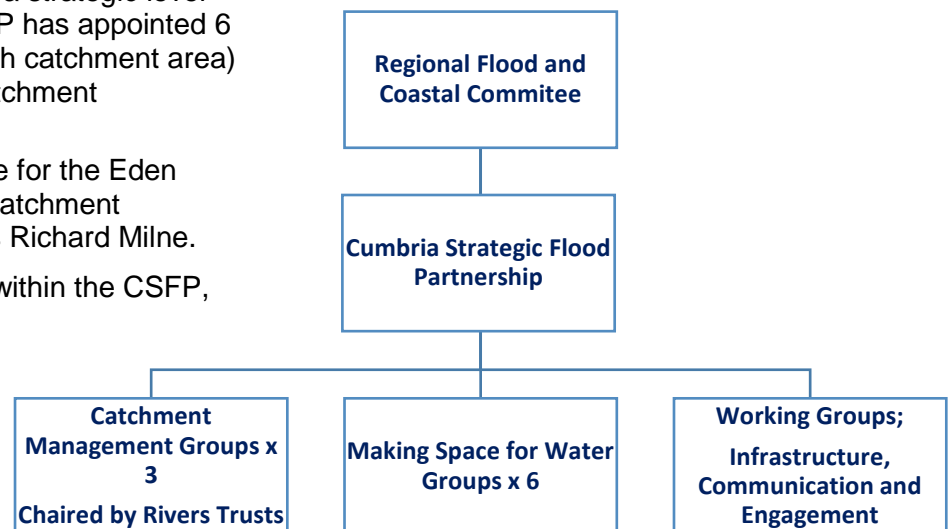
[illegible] strategic level. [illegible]P has appointed 6 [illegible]h catchment area) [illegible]chment

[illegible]e for the Eden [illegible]atchment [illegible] Richard Milne.

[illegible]within the CSFP,

Regional Flood and Coastal Commitee

Cumbria Strategic Flood Partnership

Catchment Management Groups x 3

Chaired by Rivers Trusts

Making Space for Water Groups x 6

Working Groups;

Infrastructure, Communication and Engagement